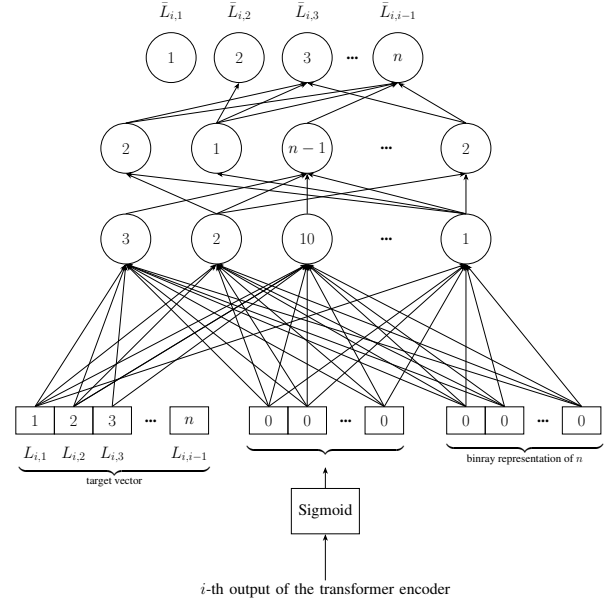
$\bar{L}_{i,1}$ $\bar{L}_{i,2}$ $\bar{L}_{i,3}$ $\bar{L}_{i,i-1}$

1 2 3 ... $n$

2 1 $n-1$ ... 2

3 2 10 ... 1

1 2 3 ... $n$

0 0 ... 0

0 0 ... 0

$L_{i,1}$ $L_{i,2}$ $L_{i,3}$ $L_{i,i-1}$

target vector

binray representation of $n$

Sigmoid

$i$-th output of the transformer encoder